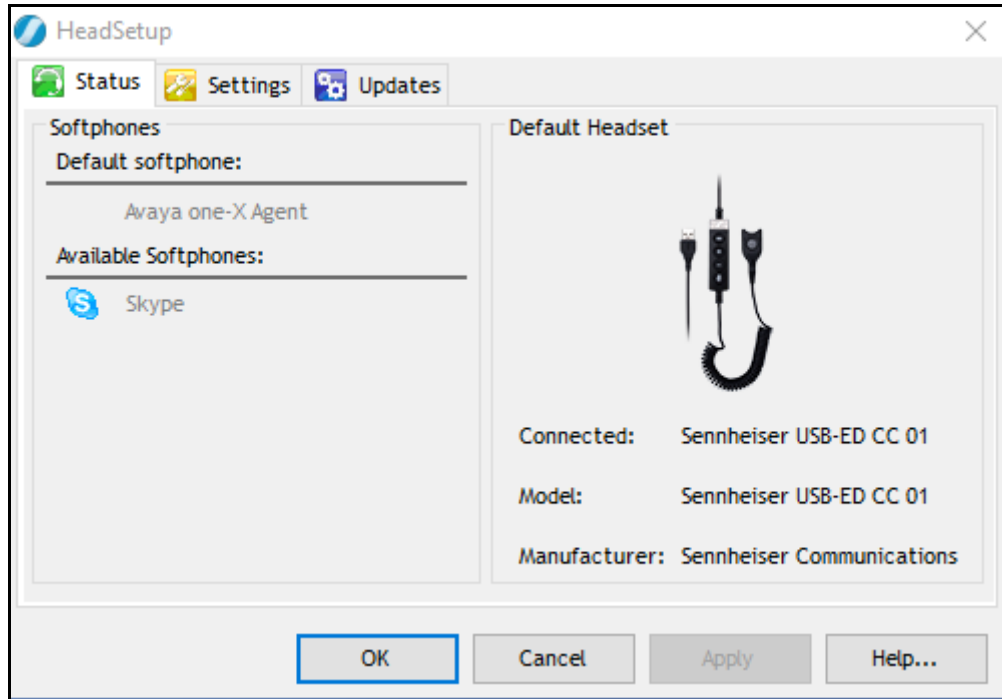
HeadSetup

Status Settings Updates

Softphones

Default softphone:

Avaya one-X Agent

Available Softphones:

Skype

Default Headset

Connected: Sennheiser USB-ED CC 01

Model: Sennheiser USB-ED CC 01

Manufacturer: Sennheiser Communications

OK Cancel Apply Help...